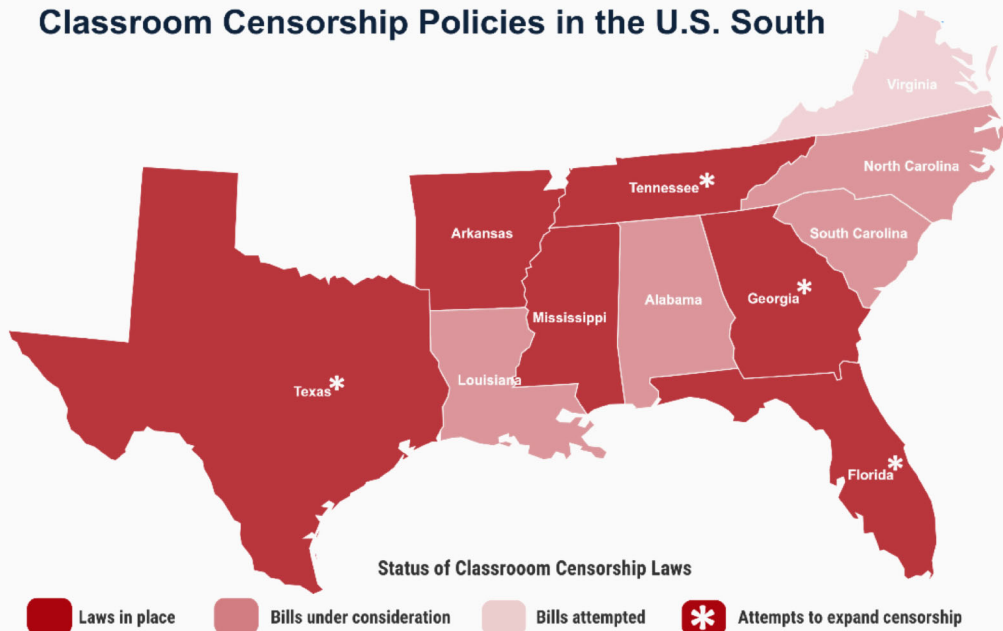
Classroom Censorship Policies in the U.S. South

Virginia
North Carolina
Tennessee *
Arkansas
South Carolina
Alabama
Georgia *
Mississippi
Texas *
Louisiana
Florida *

Status of Classrooom Censorship Laws

Laws in place
Bills under consideration
Bills attempted
* Attempts to expand censorship